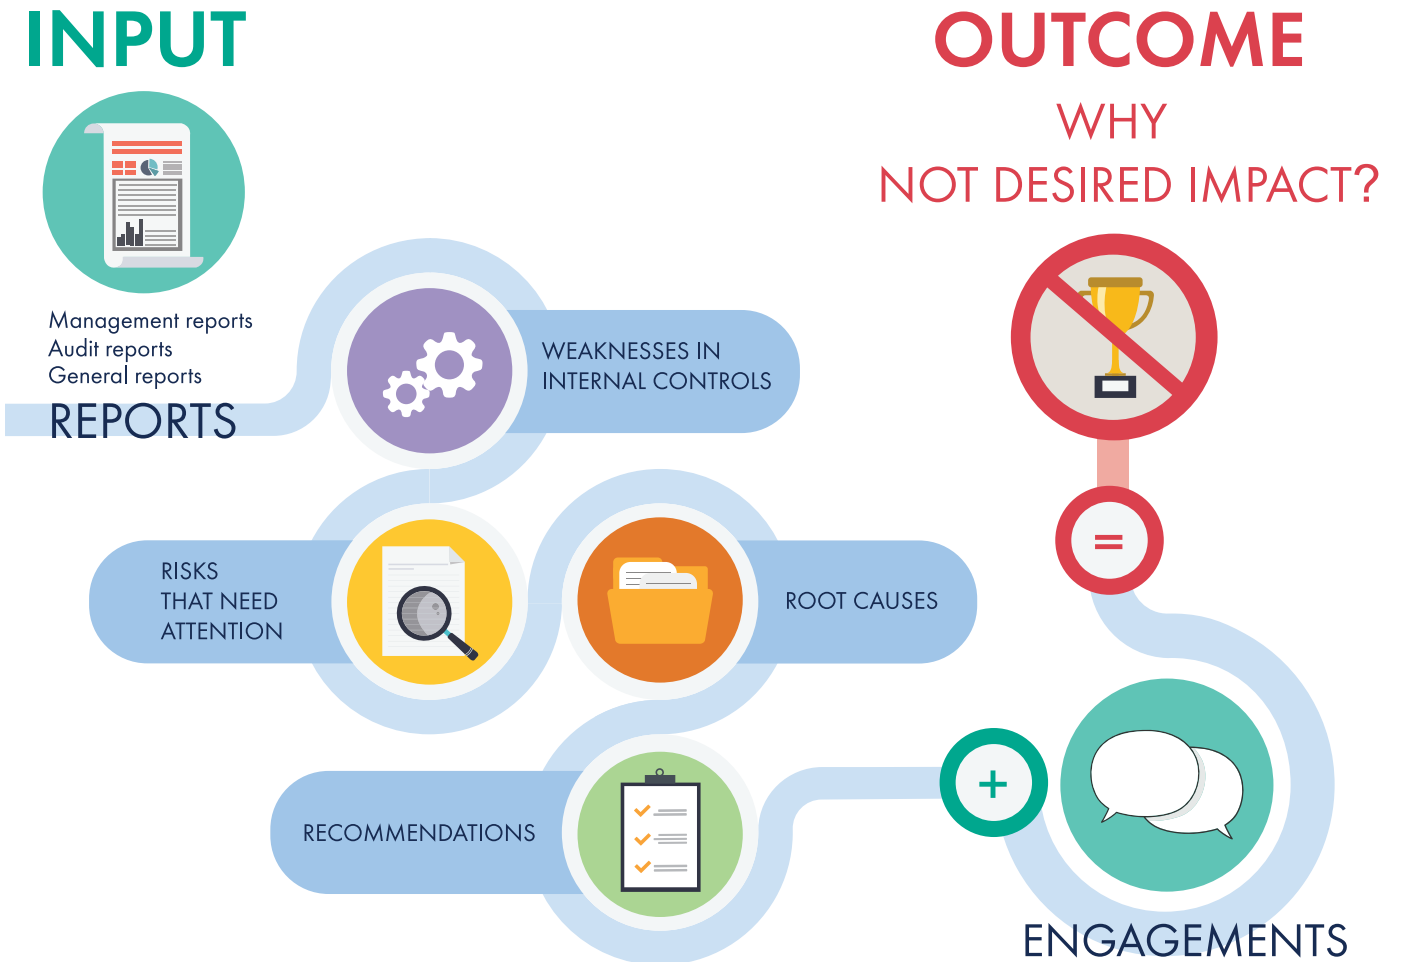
INPUT

OUTCOME

WHY
NOT DESIRED IMPACT?

Management reports
Audit reports
General reports

REPORTS

WEAKNESSES IN INTERNAL CONTROLS

RISKS THAT NEED ATTENTION

ROOT CAUSES

=

RECOMMENDATIONS

+

ENGAGEMENTS